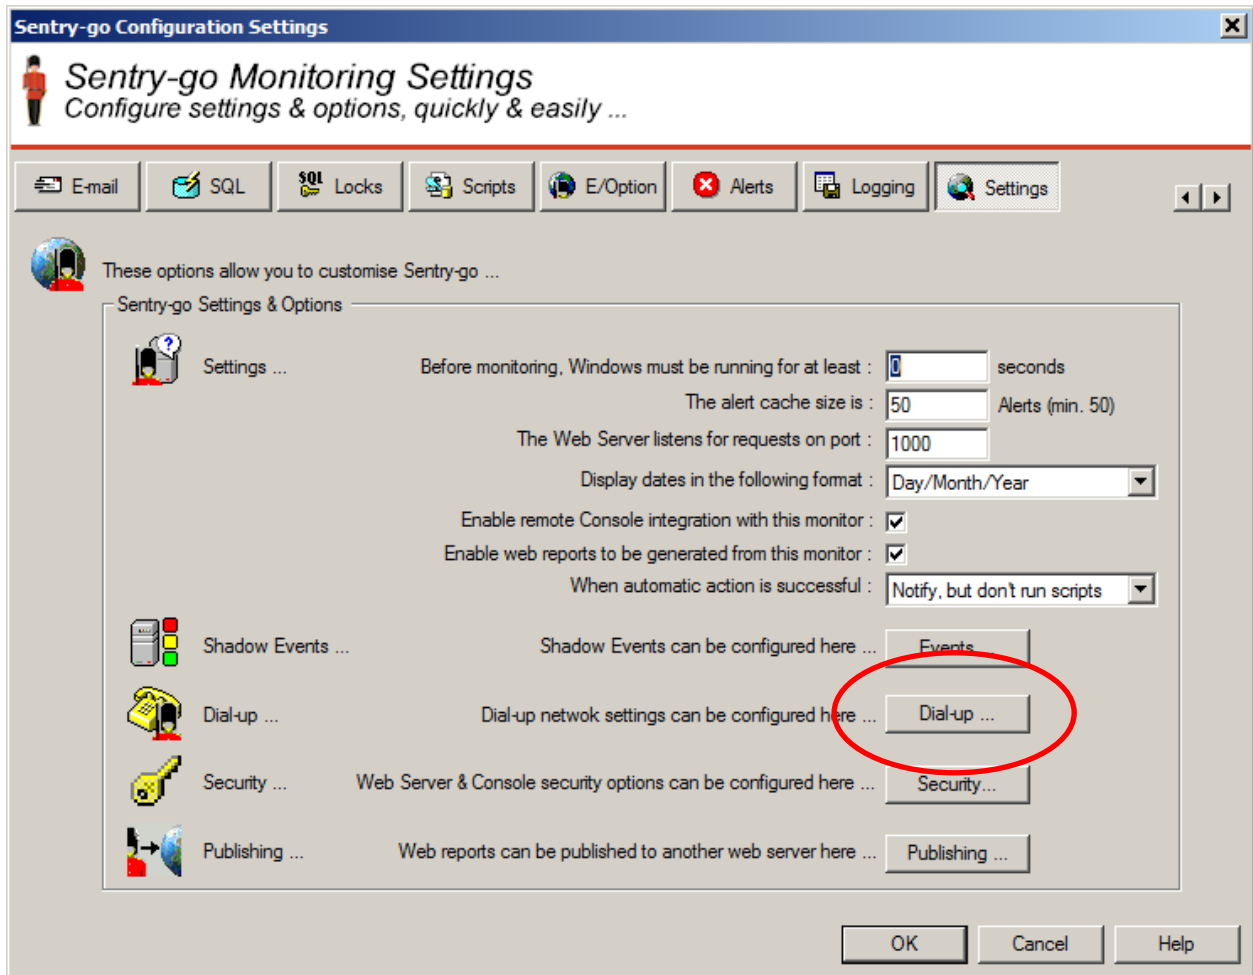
Sentry-go Configuration Settings

Sentry-go Monitoring Settings
Configure settings & options, quickly & easily ...

E-mail | SQL | Locks | Scripts | E/Option | Alerts | Logging | Settings

These options allow you to customise Sentry-go ...

Sentry-go Settings & Options

Settings ...

Before monitoring, Windows must be running for at least : 0 seconds
The alert cache size is : 50 Alerts (min. 50)
The Web Server listens for requests on port : 1000
Display dates in the following format : Day/Month/Year
Enable remote Console integration with this monitor :
Enable web reports to be generated from this monitor :
When automatic action is successful : Notify, but don't run scripts

Shadow Events ... Shadow Events can be configured here ... Events ...

Dial-up ... Dial-up netwok settings can be configured here ... Dial-up ...

Security ... Web Server & Console security options can be configured here ... Security...

Publishing ... Web reports can be published to another web server here ... Publishing ...

OK Cancel Help